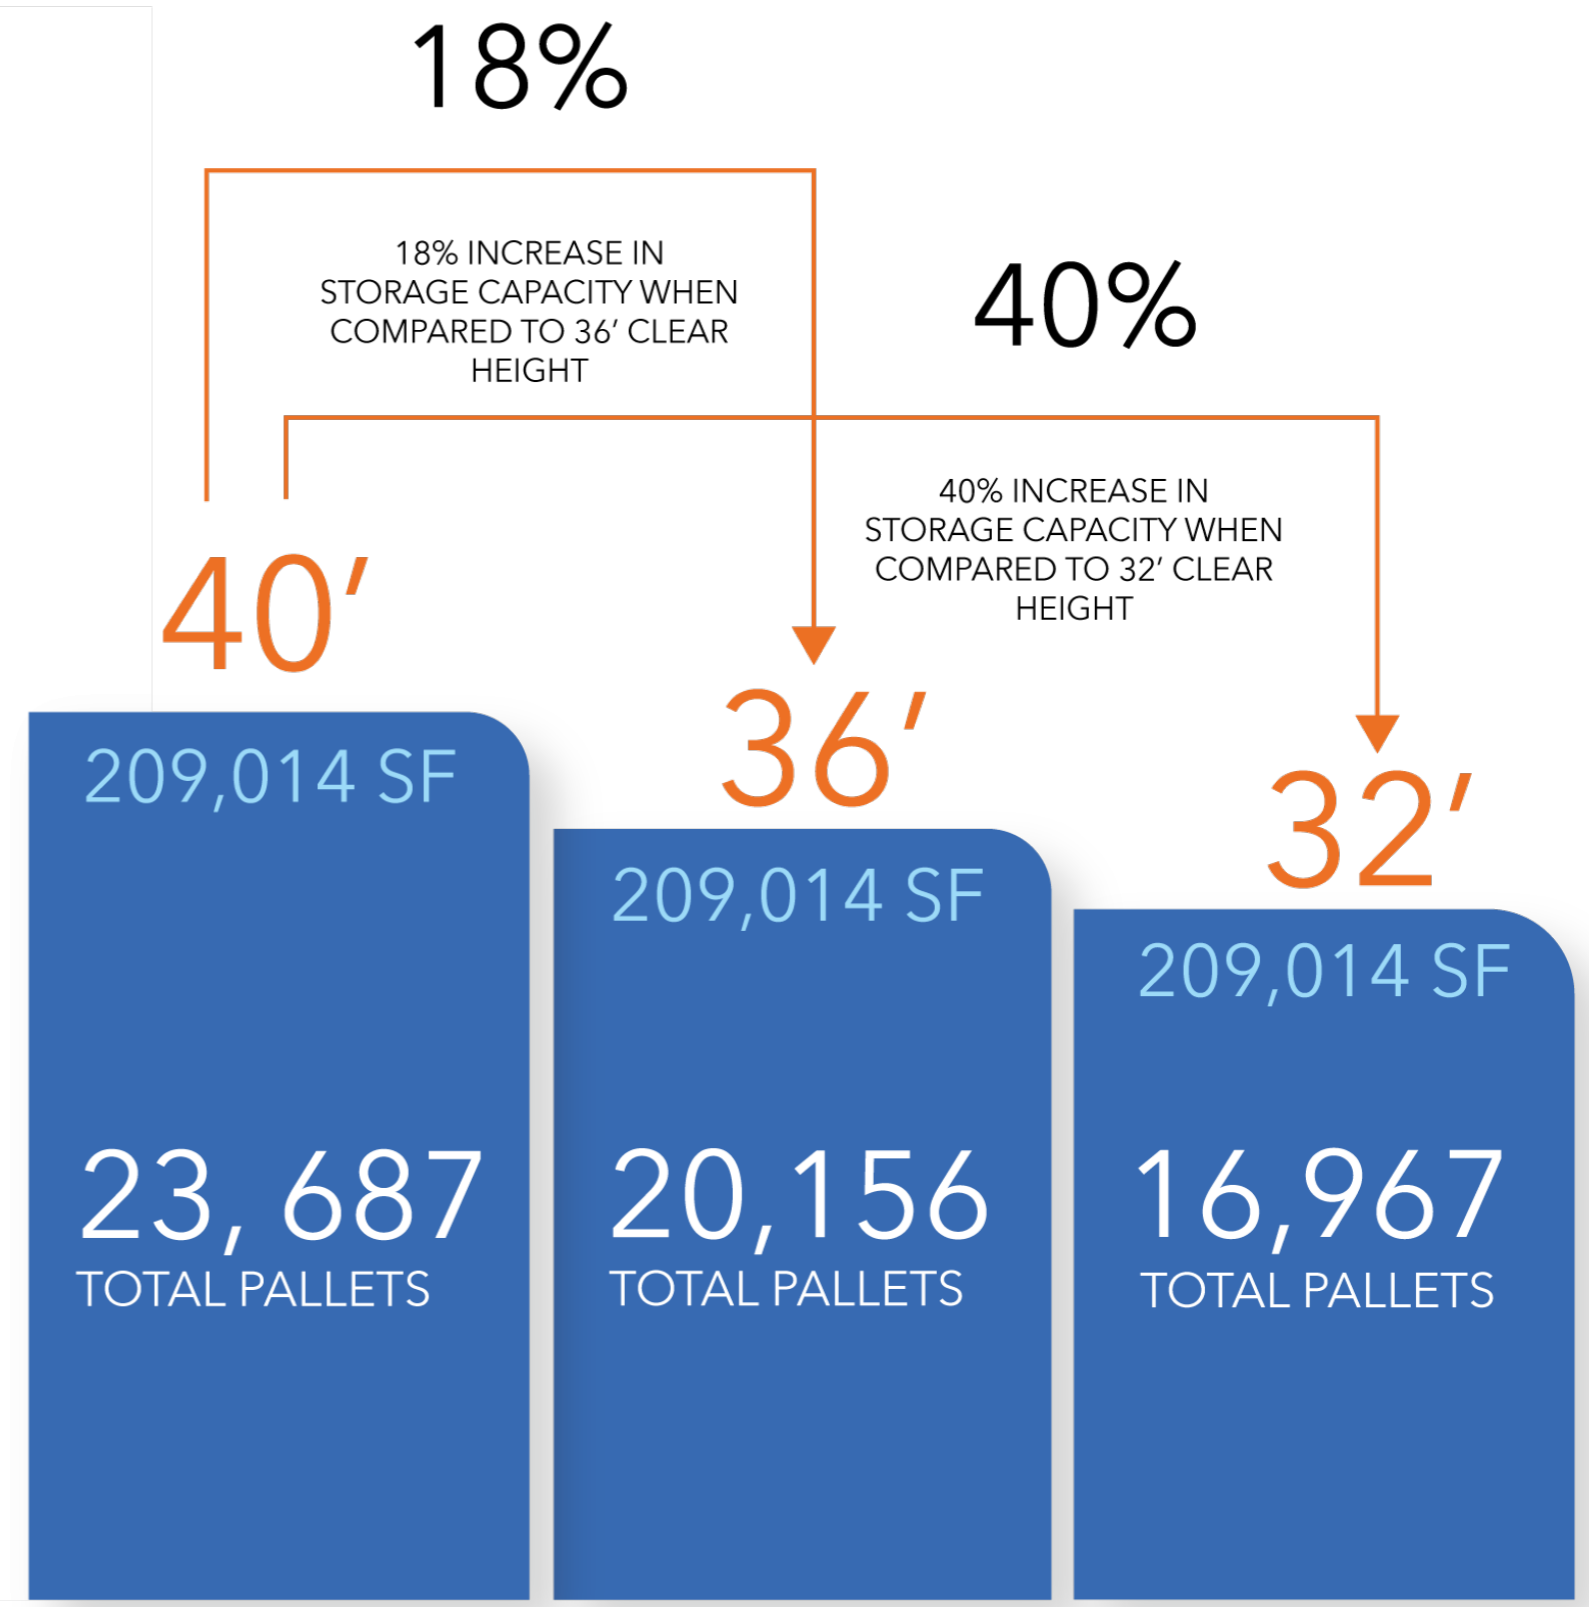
18%

18% INCREASE IN STORAGE CAPACITY WHEN COMPARED TO 36′ CLEAR HEIGHT

40%

40% INCREASE IN STORAGE CAPACITY WHEN COMPARED TO 32′ CLEAR HEIGHT

40′

209,014 SF

23, 687
TOTAL PALLETS

36′

209,014 SF

20,156
TOTAL PALLETS

32′

209,014 SF

16,967
TOTAL PALLETS